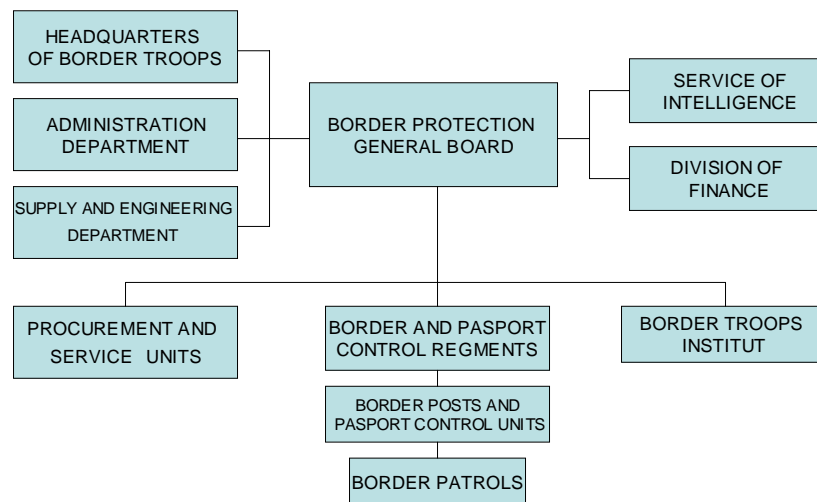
HEADQUARTERS OF BORDER TROOPS

ADMINISTRATION DEPARTMENT

SUPPLY AND ENGINEERING DEPARTMENT

BORDER PROTECTION GENERAL BOARD

SERVICE OF INTELLIGENCE

DIVISION OF FINANCE

PROCUREMENT AND SERVICE UNITS

BORDER AND PASPORT CONTROL REGMENTS

BORDER TROOPS INSTITUT

BORDER POSTS AND PASPORT CONTROL UNITS

BORDER PATROLS